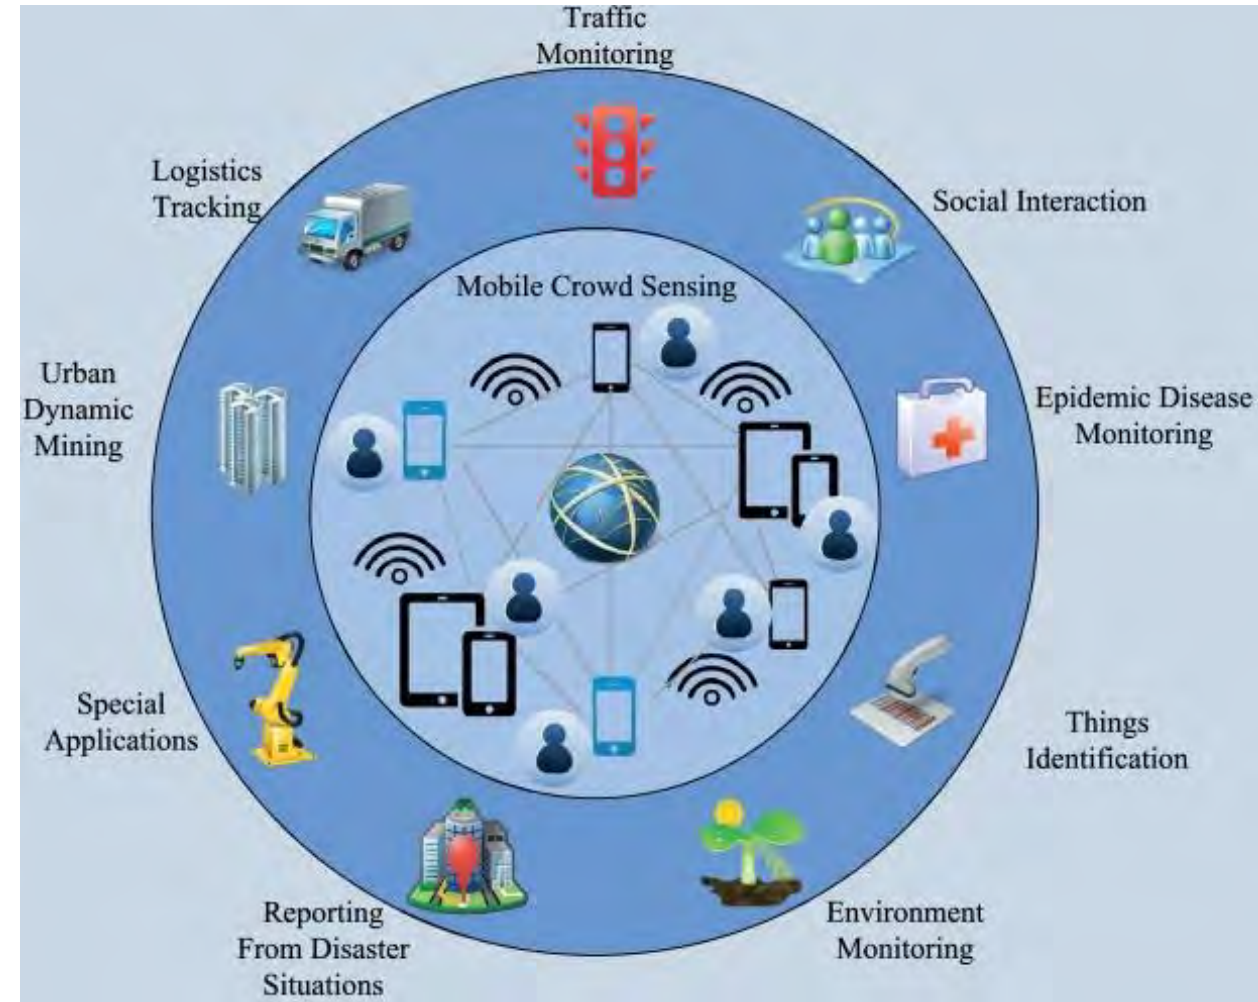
Traffic Monitoring

Social Interaction

Epidemic Disease Monitoring

Things Identification

Environment Monitoring

Reporting From Disaster Situations

Special Applications

Urban Dynamic Mining

Logistics Tracking

Mobile Crowd Sensing